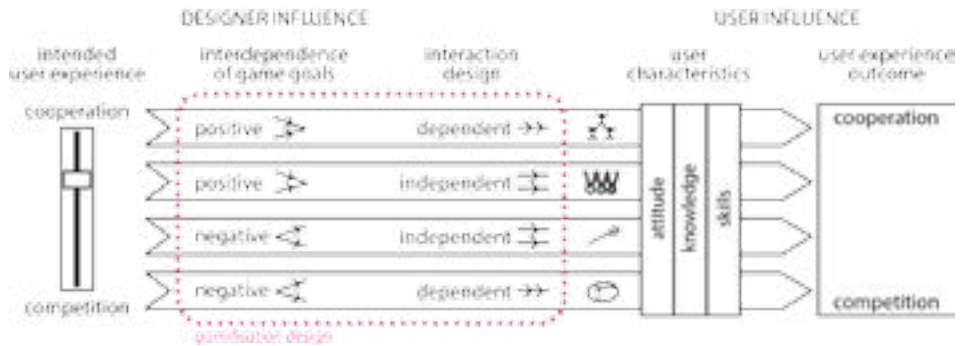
DESIGNER INFLUENCE

USER INFLUENCE

intended user experience

interdependence of game goals

interaction design

user characteristics

user experience outcome

cooperation

positive

dependent

positive

independent

negative

independent

negative

dependent

competition

attitude

knowledge

skills

cooperation

competition

gamification design